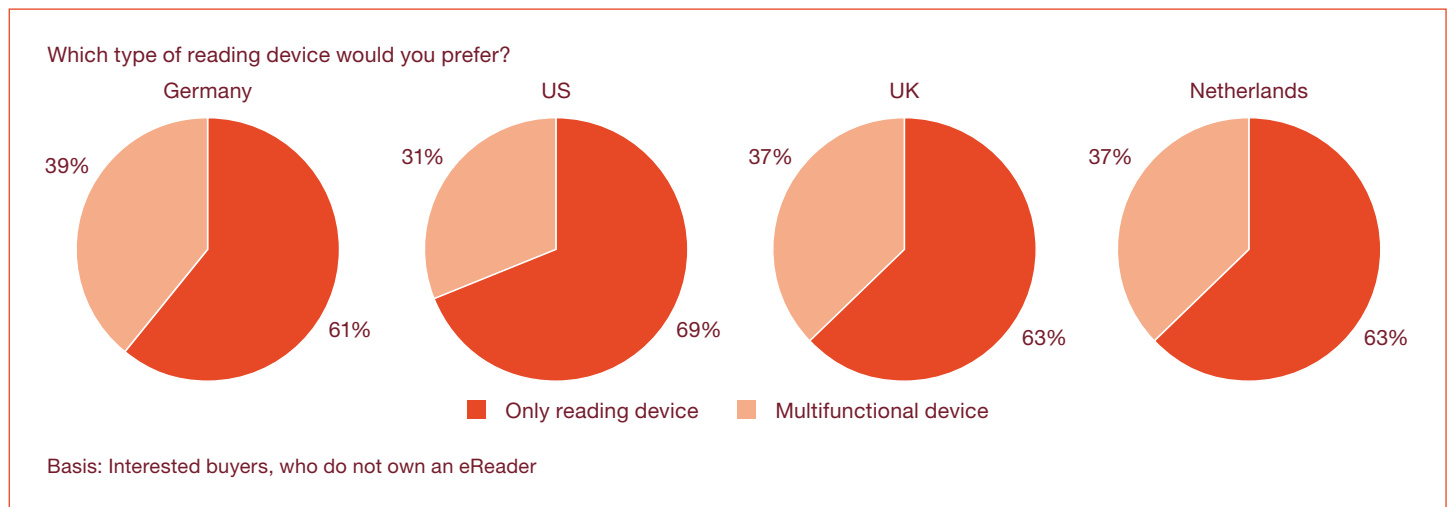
Which type of reading device would you prefer?

Germany

39%

61%

US

31%

69%

UK

37%

63%

Netherlands

37%

63%

Only reading device
Multifunctional device

Basis: Interested buyers, who do not own an eReader